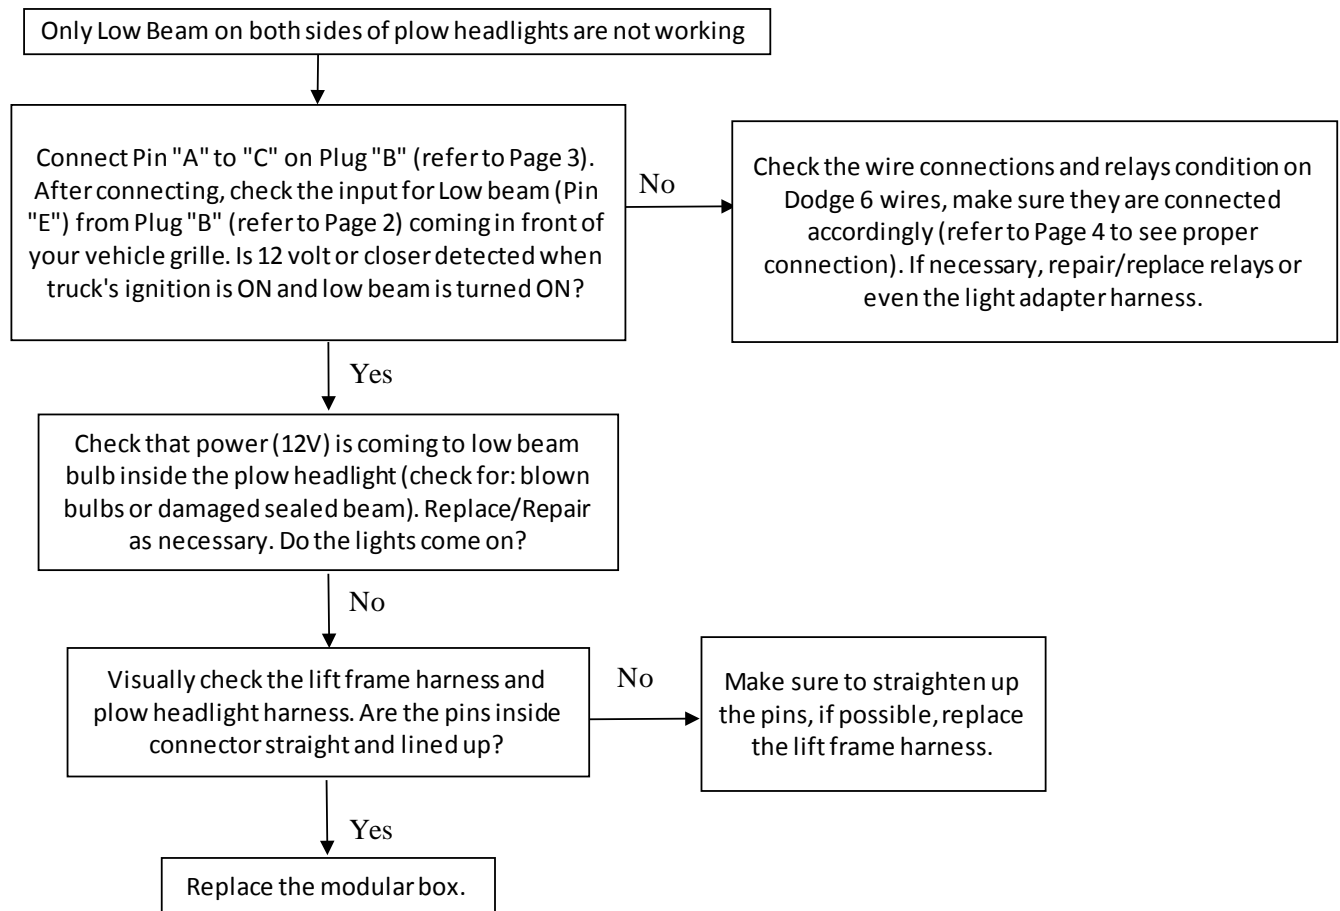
Only Low Beam on both sides of plow headlights are not working

Connect Pin "A" to "C" on Plug "B" (refer to Page 3). After connecting, check the input for Low beam (Pin "E") from Plug "B" (refer to Page 2) coming in front of your vehicle grille. Is 12 volt or closer detected when truck's ignition is ON and low beam is turned ON?

No

Check the wire connections and relays condition on Dodge 6 wires, make sure they are connected accordingly (refer to Page 4 to see proper connection). If necessary, repair/replace relays or even the light adapter harness.

Yes

Check that power (12V) is coming to low beam bulb inside the plow headlight (check for: blown bulbs or damaged sealed beam). Replace/Repair as necessary. Do the lights come on?

No

Visually check the lift frame harness and plow headlight harness. Are the pins inside connector straight and lined up?

No

Make sure to straighten up the pins, if possible, replace the lift frame harness.

Yes

Replace the modular box.